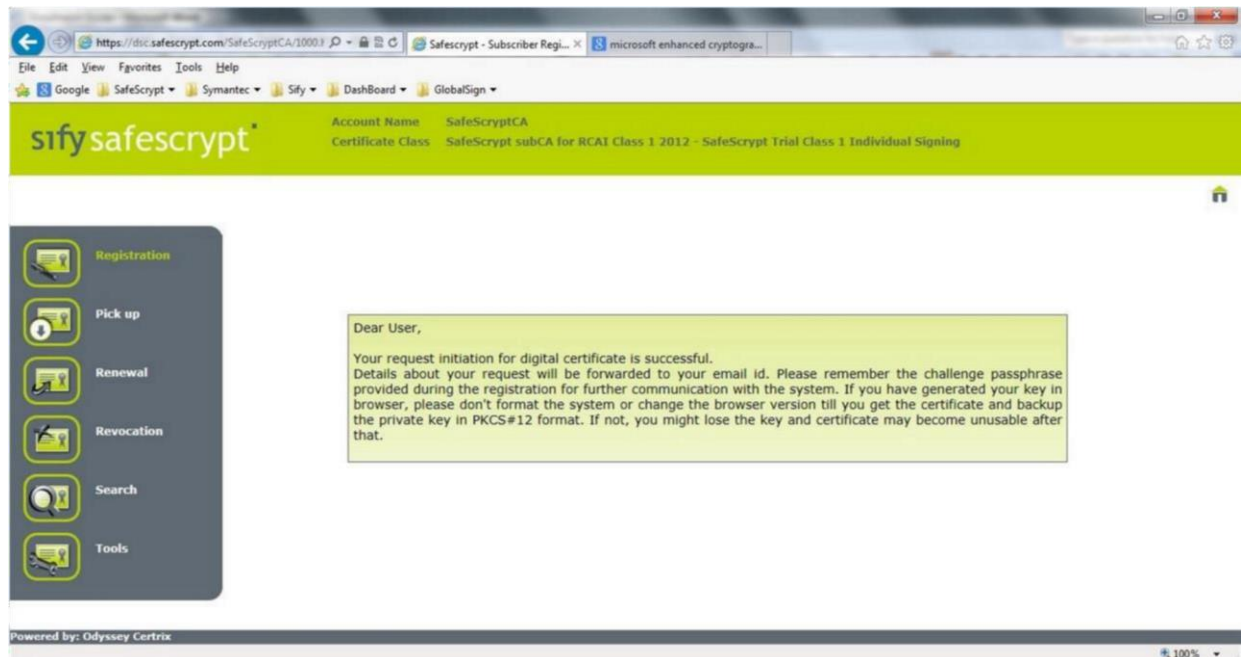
https://dsc.safescrypt.com/SafeScryptCA/1000 Safescrypt - Subscriber Regi... × microsoft enhanced cryptogra...

File Edit View Favorites Tools Help

Google SafeScrypt Symantec Sify DashBoard GlobalSign

sify safescrypt

Account Name SafeScryptCA
Certificate Class SafeScrypt subCA for RCAI Class 1 2012 - SafeScrypt Trial Class 1 Individual Signing

Registration

Pick up

Renewal

Revocation

Search

Tools

Dear User,

Your request initiation for digital certificate is successful.
Details about your request will be forwarded to your email id. Please remember the challenge passphrase provided during the registration for further communication with the system. If you have generated your key in browser, please don't format the system or change the browser version till you get the certificate and backup the private key in PKCS#12 format. If not, you might lose the key and certificate may become unusable after that.

Powered by: Odyssey Certrix

100%